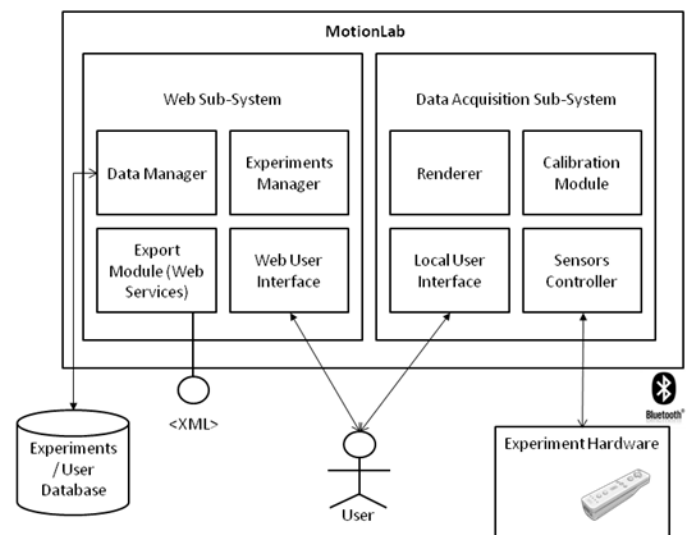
MotionLab

Web Sub-System

Data Manager

Experiments Manager

Export Module (Web Services)

Web User Interface

Data Acquisition Sub-System

Renderer

Calibration Module

Local User Interface

Sensors Controller

<XML>

Experiments / User Database

User

Bluetooth

Experiment Hardware